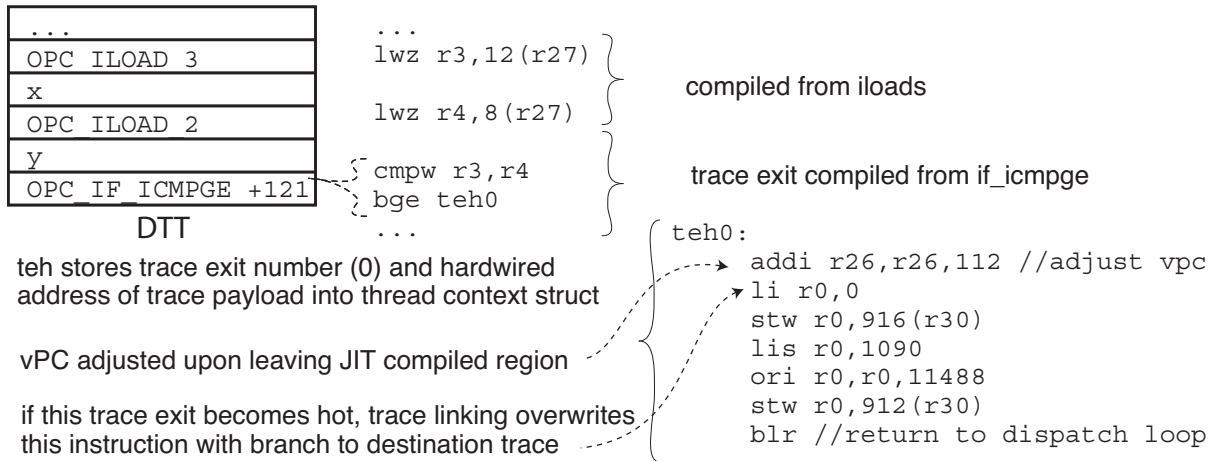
| ... |
|---|
| OPC_ILOAD 3 |
| x |
| OPC_ILOAD 2 |
| y |
| OPC_IF_ICMPGE +121 |

DTT

...
lwz r3,12(r27)
lwz r4,8(r27)
cmpw r3,r4
bge teh0
...

compiled from iloads

trace exit compiled from if_icmpge

teh0:
addi r26,r26,112 //adjust vpc
li r0,0
stw r0,916(r30)
lis r0,1090
ori r0,r0,11488
stw r0,912(r30)
blr //return to dispatch loop

teh stores trace exit number (0) and hardwired address of trace payload into thread context struct

vPC adjusted upon leaving JIT compiled region

if this trace exit becomes hot, trace linking overwrites this instruction with branch to destination trace